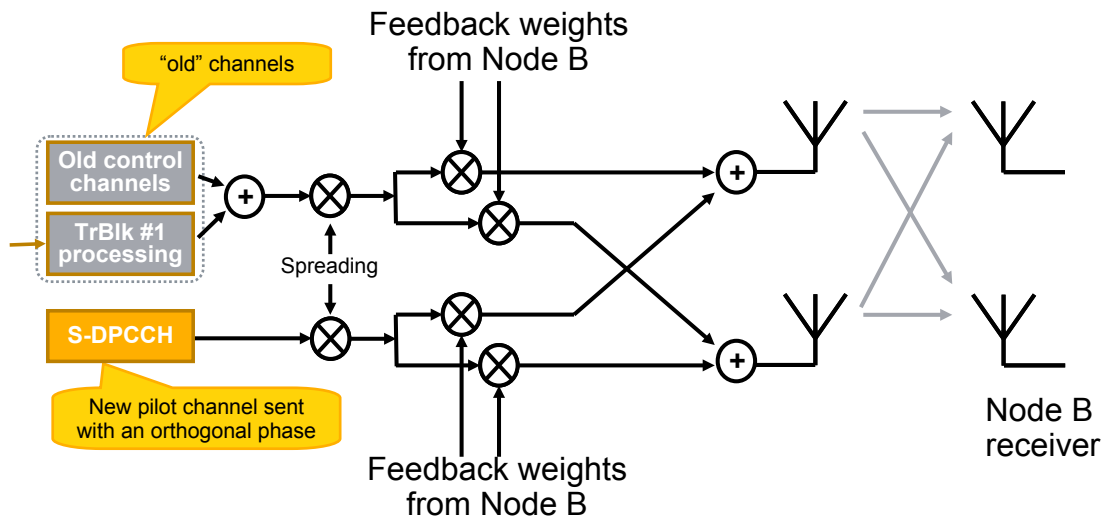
Feedback weights from Node B

“old” channels

Old control channels

TrBlk #1 processing

Spreading

S-DPCCH

New pilot channel sent with an orthogonal phase

Feedback weights from Node B

Node B receiver